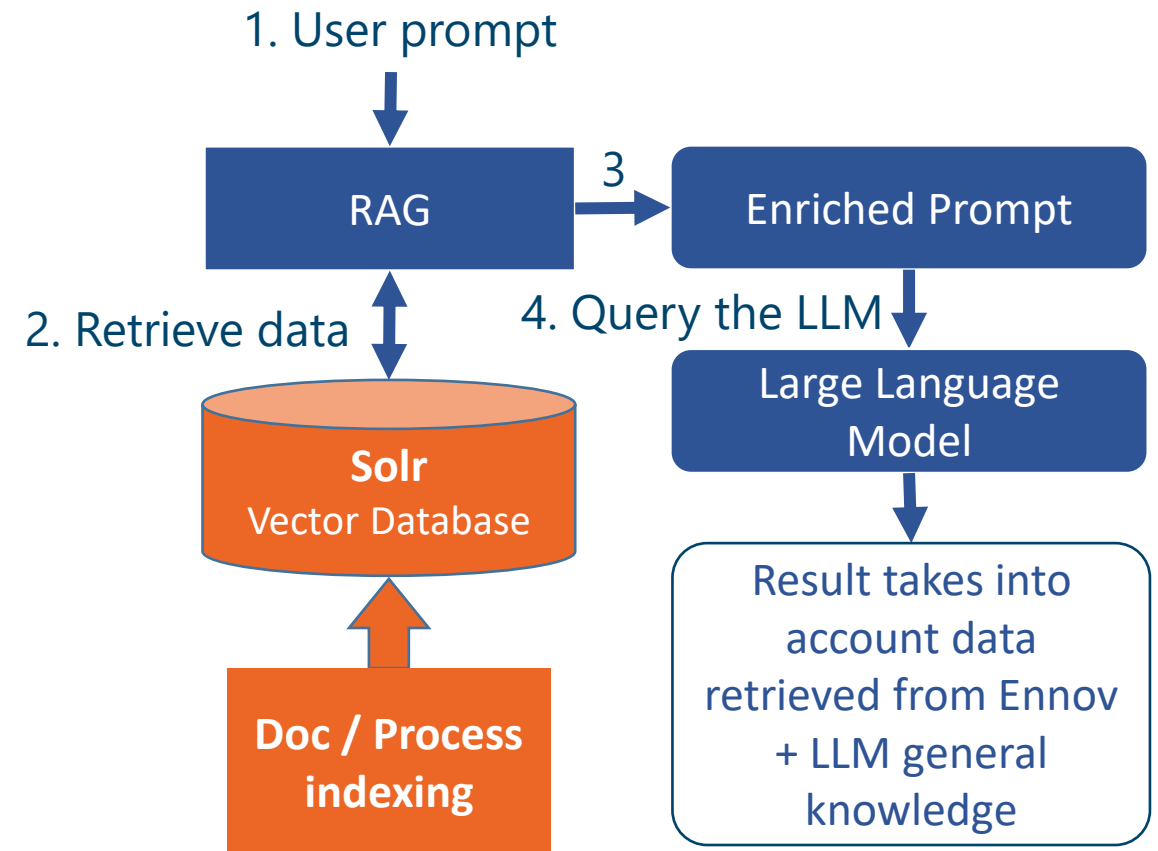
1. User prompt

RAG

3

Enriched Prompt

2. Retrieve data

4. Query the LLM

Large Language Model

Solr
Vector Database

Result takes into account data retrieved from Ennov + LLM general knowledge

Doc / Process indexing